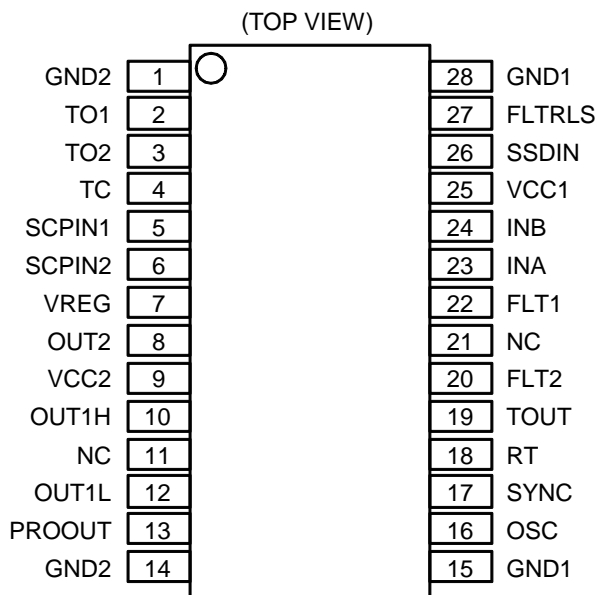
(TOP VIEW)

GND2 1
TO1 2
TO2 3
TC 4
SCPIN1 5
SCPIN2 6
VREG 7
OUT2 8
VCC2 9
OUT1H 10
NC 11
OUT1L 12
PROOUT 13
GND2 14

28 GND1
27 FLTRLS
26 SSDIN
25 VCC1
24 INB
23 INA
22 FLT1
21 NC
20 FLT2
19 TOUT
18 RT
17 SYNC
16 OSC
15 GND1